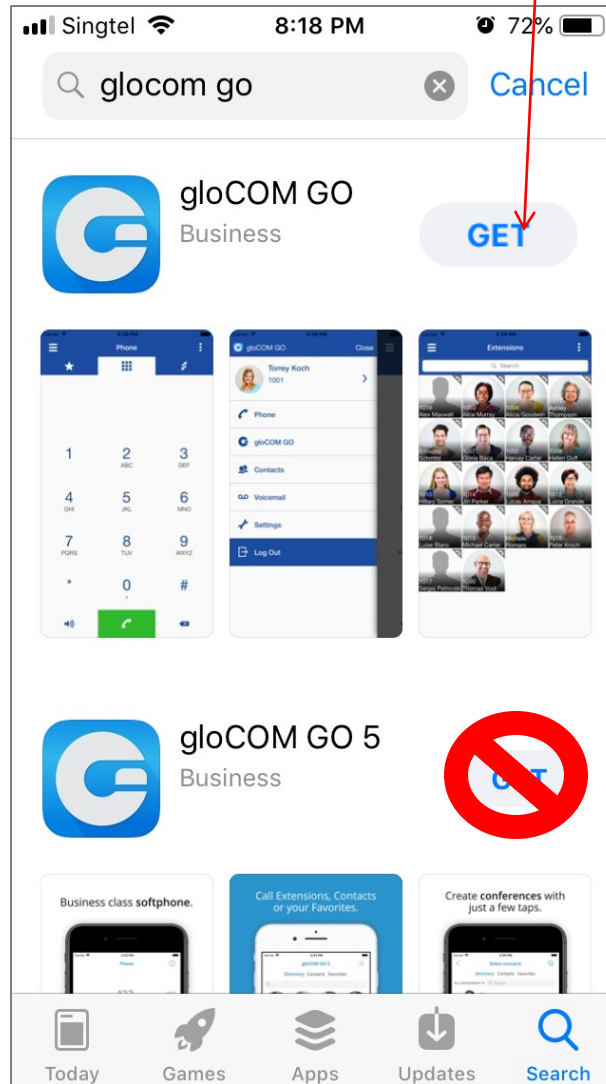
Singtel 8:18 PM 72%

glocom go

Cancel

gloCOM GO
Business

GET

Phone

1
2 ABC
3 DEF
4 GHI
5 JKL
6 MNO
7 PQRS
8 TUV
9 WXYZ
*
0
#

gloCOM GO
Close

Torrey Koch
1001

Phone
gloCOM GO
Contacts
Voicemail
Settings
Log Out

Extensions

Search

Alex Maxwell
Alice Murray
Alicia Goodwin
Amelie Thompson
Christie Schmitz
Gloria Baca
Hanna Carter
Hellen Duff
Hilary Sumner
Jill Parker
Lucas Amaya
Luisa Grande
Luisa Blanc
Michael Carter
Romano
Peter Koch
Sergei Petrovski
Thomas Voss

gloCOM GO 5
Business

Business class softphone.

Call Extensions, Contacts or your Favorites.

Create conferences with just a few taps.

Today
Games
Apps
Updates
Search